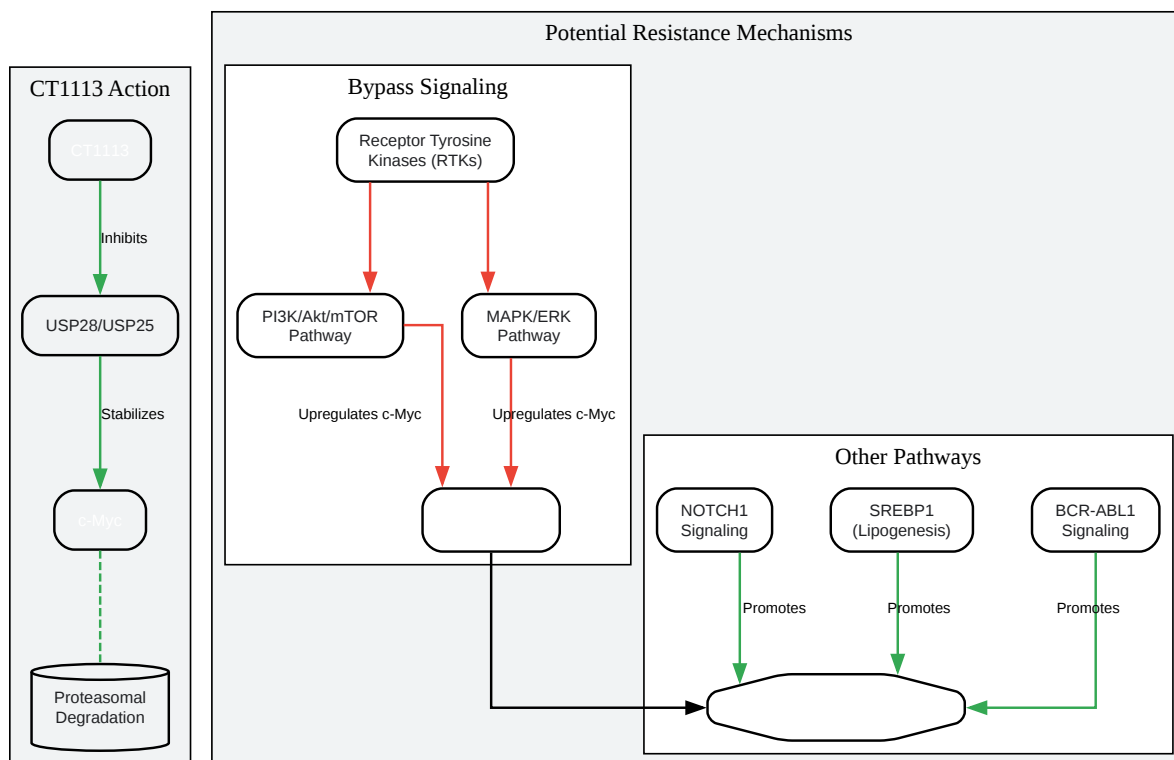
CT1113 Action

CT1113

Inhibits

USP28/USP25

Stabilizes

c-Myc

Proteasomal Degradation

Potential Resistance Mechanisms

Bypass Signaling

Receptor Tyrosine Kinases (RTKs)

PI3K/Akt/mTOR Pathway

MAPK/ERK Pathway

Upregulates c-Myc

Upregulates c-Myc

Other Pathways

NOTCH1 Signaling

SREBP1 (Lipogenesis)

BCR-ABL1 Signaling

Promotes

Promotes

Promotes